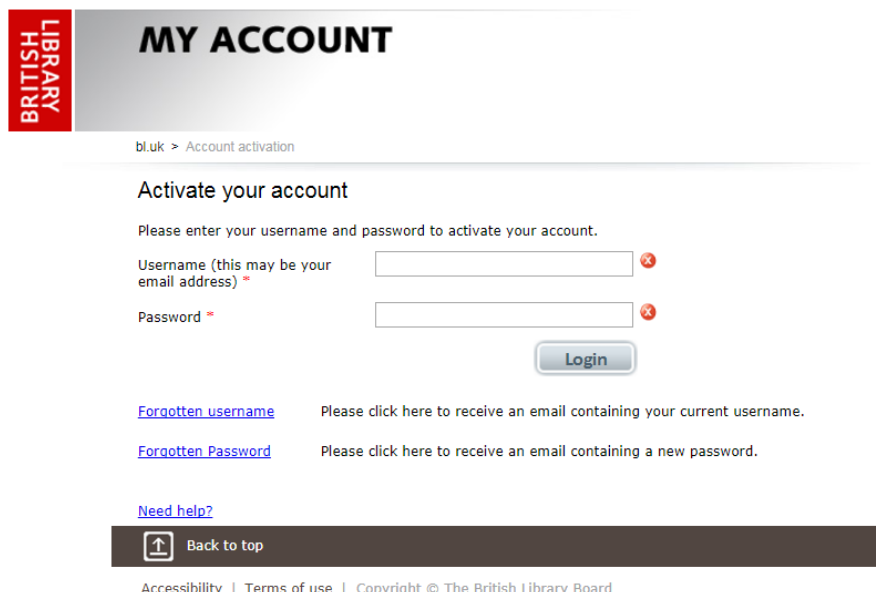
BRITISH LIBRARY

MY ACCOUNT

bl.uk > Account activation

Activate your account

Please enter your username and password to activate your account.

Username (this may be your email address) *

Password *

Login

Forgotten username Please click here to receive an email containing your current username.

Forgotten Password Please click here to receive an email containing a new password.

Need help?

Back to top

Accessibility | Terms of use | Copyright © The British Library Board